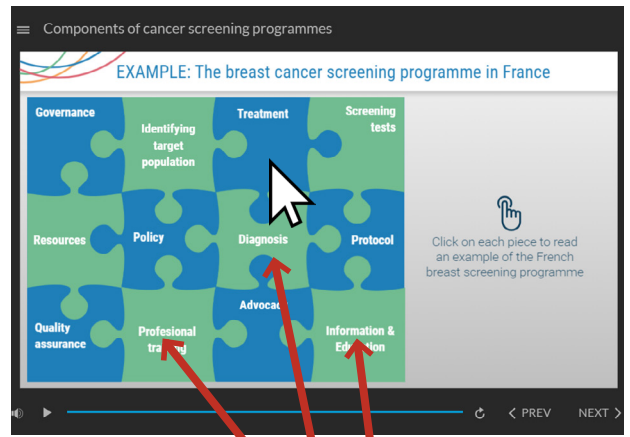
Components of cancer screening programmes

EXAMPLE: The breast cancer screening programme in France

Governance

Identifying target population

Treatment

Screening tests

Resources

Policy

Diagnosis

Protocol

Quality assurance

Profesional tra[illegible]

Advoca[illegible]

Information & Ed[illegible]

Click on each piece to read an example of the French breast screening programme

PREV

NEXT